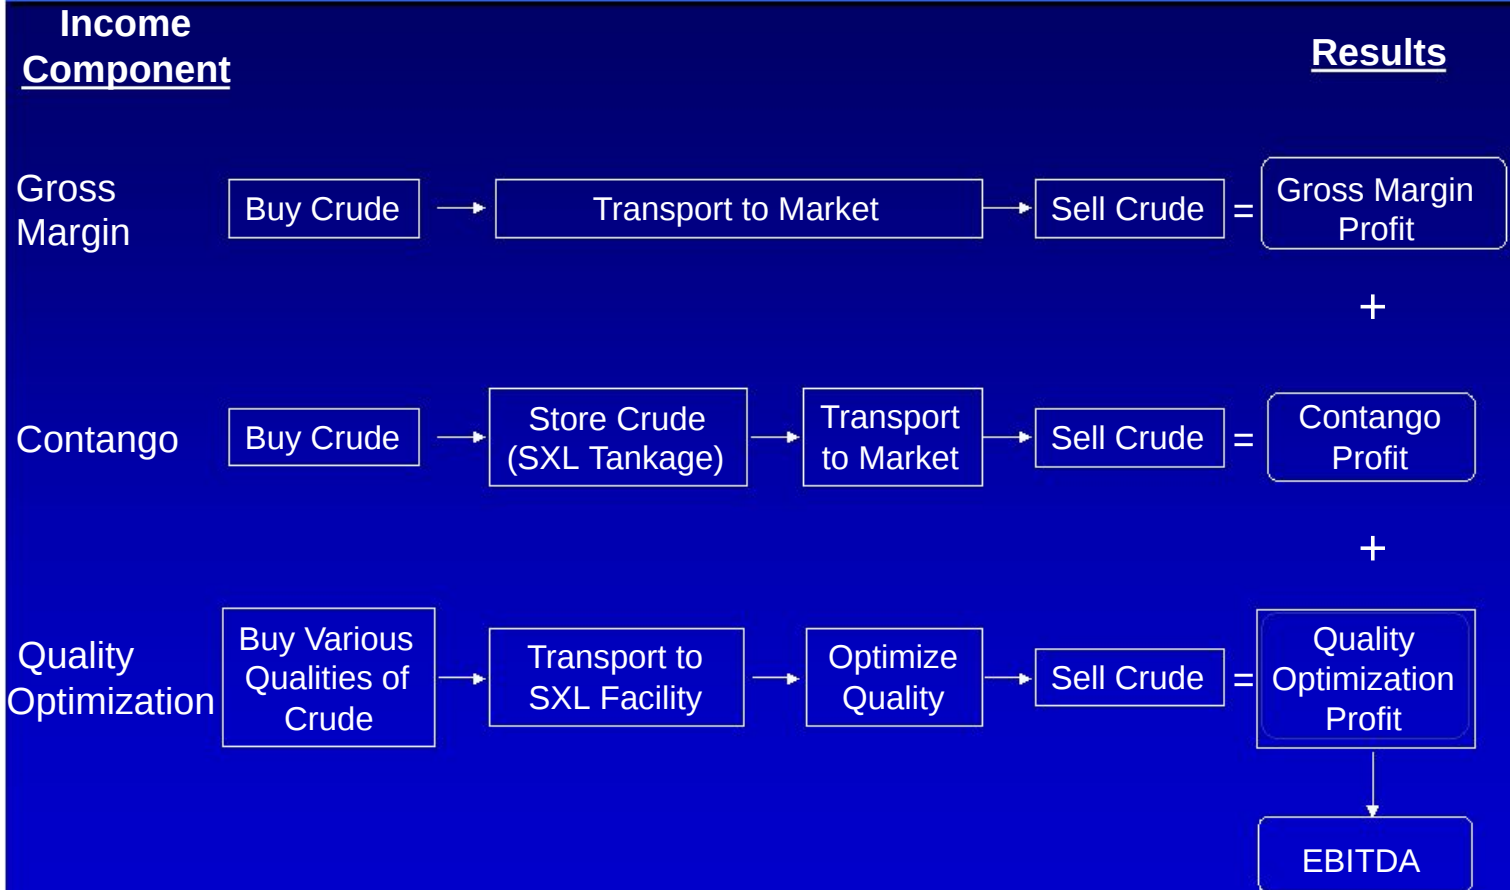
Income Component

Results

Gross Margin

Buy Crude

Transport to Market

Sell Crude

=

Gross Margin Profit

+

Contango

Buy Crude

Store Crude (SXL Tankage)

Transport to Market

Sell Crude

=

Contango Profit

+

Quality Optimization

Buy Various Qualities of Crude

Transport to SXL Facility

Optimize Quality

Sell Crude

=

Quality Optimization Profit

EBITDA